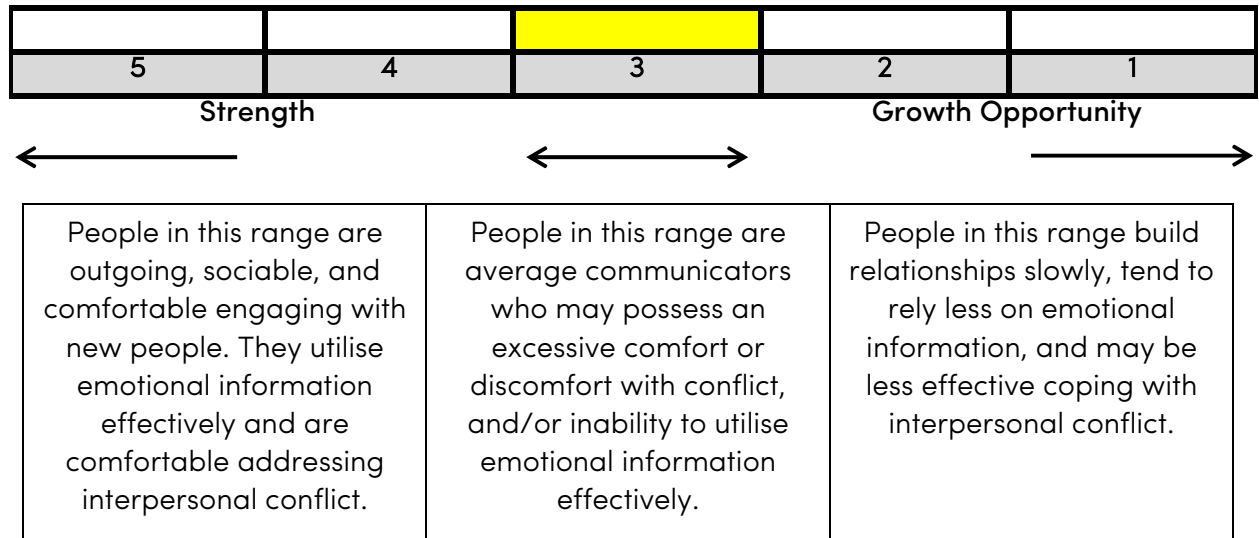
| | | | | |
|---|---|---|---|---|
| 5 | 4 | 3 | 2 | 1 |

Strength

Growth Opportunity

| | | |
|---|---|---|
| People in this range are outgoing, sociable, and comfortable engaging with new people. They utilise emotional information effectively and are comfortable addressing interpersonal conflict. | People in this range are average communicators who may possess an excessive comfort or discomfort with conflict, and/or inability to utilise emotional information effectively. | People in this range build relationships slowly, tend to rely less on emotional information, and may be less effective coping with interpersonal conflict. |